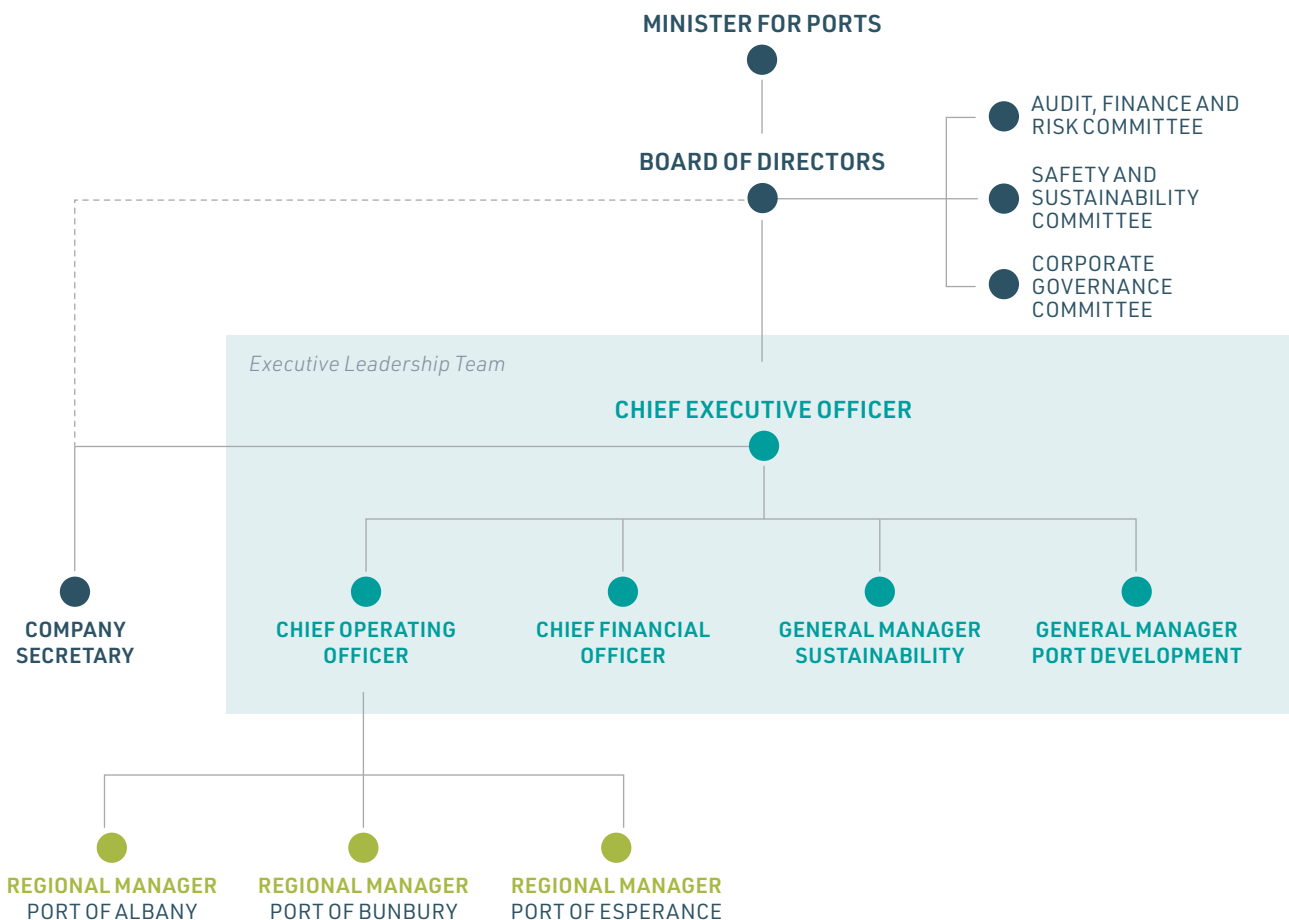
MINISTER FOR PORTS

BOARD OF DIRECTORS

AUDIT, FINANCE AND RISK COMMITTEE

SAFETY AND SUSTAINABILITY COMMITTEE

CORPORATE GOVERNANCE COMMITTEE

Executive Leadership Team

CHIEF EXECUTIVE OFFICER

COMPANY SECRETARY

CHIEF OPERATING OFFICER

CHIEF FINANCIAL OFFICER

GENERAL MANAGER SUSTAINABILITY

GENERAL MANAGER PORT DEVELOPMENT

REGIONAL MANAGER PORT OF ALBANY

REGIONAL MANAGER PORT OF BUNBURY

REGIONAL MANAGER PORT OF ESPERANCE